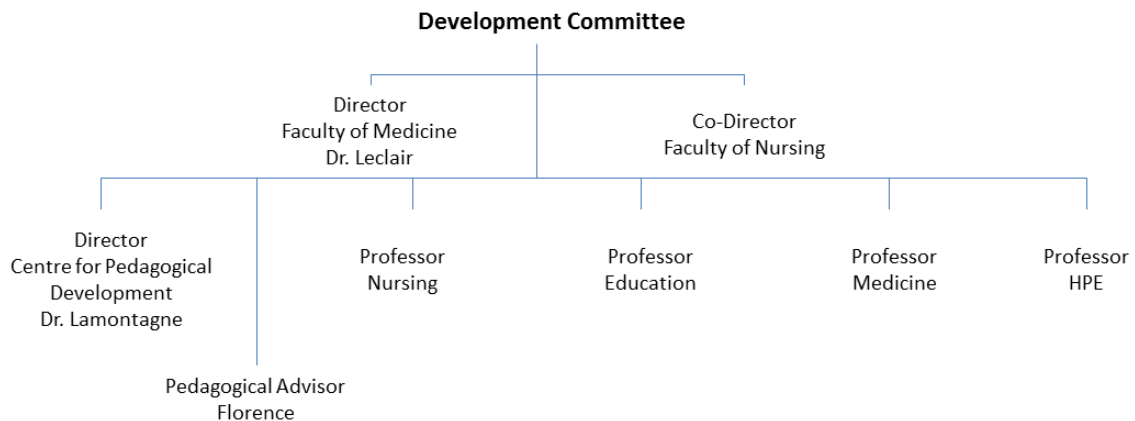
Development Committee

Director
Faculty of Medicine
Dr. Leclair

Co-Director
Faculty of Nursing

Director
Centre for Pedagogical Development
Dr. Lamontagne

Professor
Nursing

Professor
Education

Professor
Medicine

Professor
HPE

Pedagogical Advisor
Florence